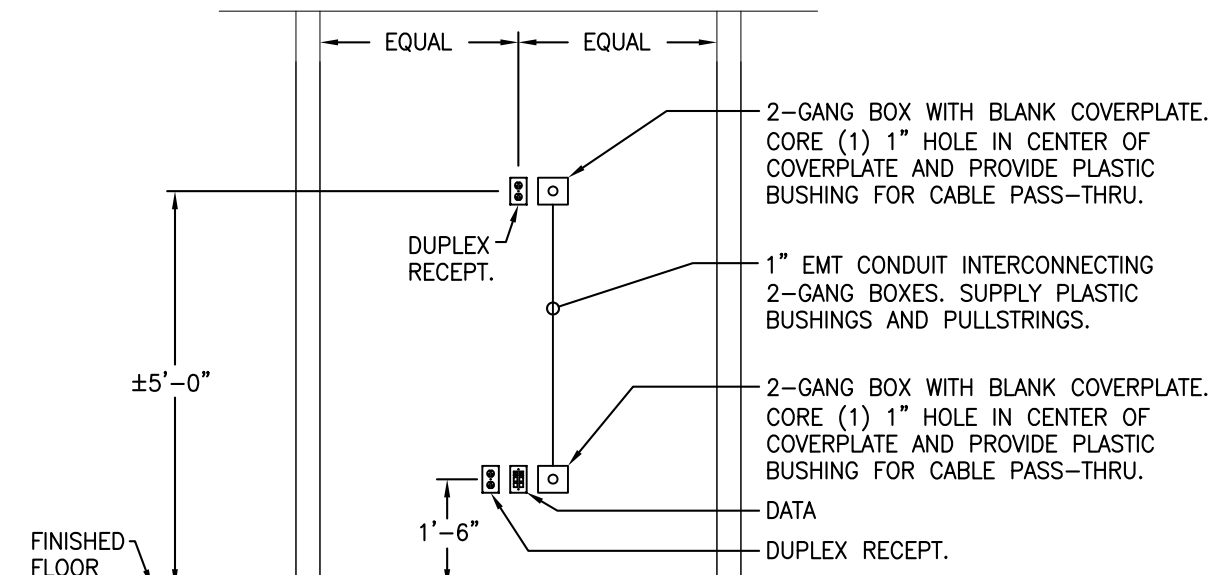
EQUAL EQUAL

2–GANG BOX WITH BLANK COVERPLATE. CORE (1) 1" HOLE IN CENTER OF COVERPLATE AND PROVIDE PLASTIC BUSHING FOR CABLE PASS–THRU.

DUPLEX RECEPT.

1" EMT CONDUIT INTERCONNECTING 2–GANG BOXES. SUPPLY PLASTIC BUSHINGS AND PULLSTRINGS.

±5'–0"

2–GANG BOX WITH BLANK COVERPLATE. CORE (1) 1" HOLE IN CENTER OF COVERPLATE AND PROVIDE PLASTIC BUSHING FOR CABLE PASS–THRU.

DATA

1'–6"

DUPLEX RECEPT.

FINISHED FLOOR